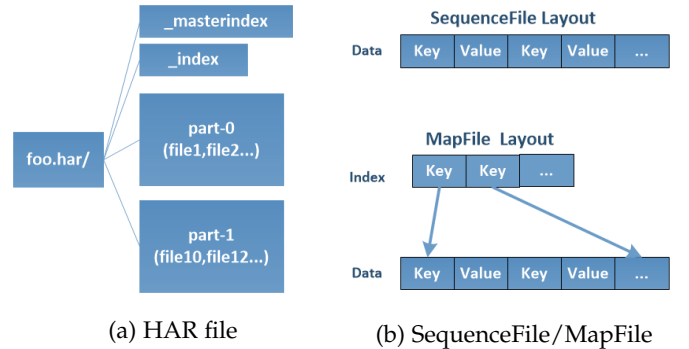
foo.har/

_masterindex

_index

part-0
(file1,file2...)

part-1
(file10,file12...)

(a) HAR file

SequenceFile Layout

| Data | Key | Value | Key | Value | ... |
|---|---|---|---|---|---|

MapFile Layout

| Index | Key | Key | ... |
|---|---|---|---|

| Data | Key | Value | Key | Value | ... |
|---|---|---|---|---|---|

(b) SequenceFile/MapFile